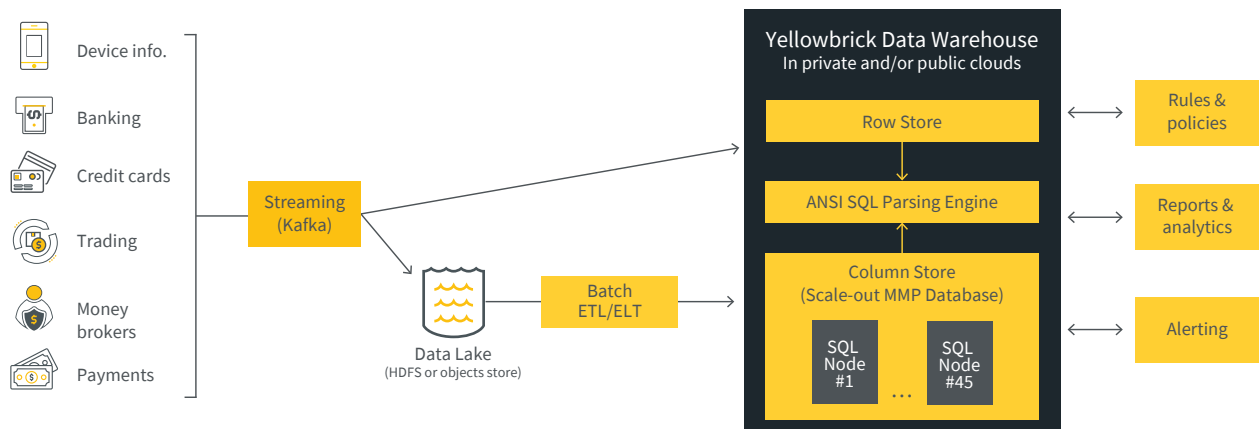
Device info.

Banking

Credit cards

Trading

Money brokers

Payments

Streaming (Kafka)

Data Lake
(HDFS or objects store)

Batch ETL/ELT

Yellowbrick Data Warehouse
In private and/or public clouds

Row Store

ANSI SQL Parsing Engine

Column Store
(Scale-out MMP Database)

SQL Node #1

...

SQL Node #45

Rules & policies

Reports & analytics

Alerting